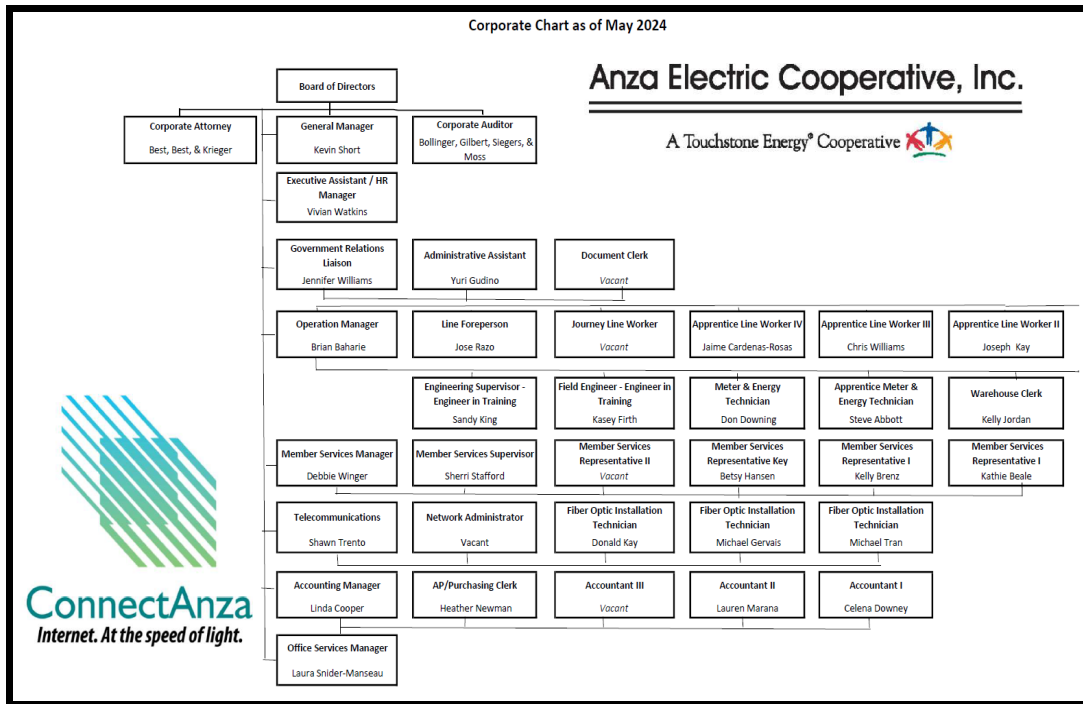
Corporate Chart as of May 2024

Anza Electric Cooperative, Inc.

A Touchstone Energy® Cooperative

Board of Directors

Corporate Attorney
Best, Best, & Krieger

General Manager
Kevin Short

Corporate Auditor
Bollinger, Gilbert, Siegers, & Moss

Executive Assistant / HR Manager
Vivian Watkins

Government Relations Liaison
Jennifer Williams

Administrative Assistant
Yuri Gudino

Document Clerk
Vacant

Operation Manager
Brian Baharie

Line Foreperson
Jose Razo

Journey Line Worker
Vacant

Apprentice Line Worker IV
Jaime Cardenas-Rosas

Apprentice Line Worker III
Chris Williams

Apprentice Line Worker II
Joseph Kay

Engineering Supervisor - Engineer in Training
Sandy King

Field Engineer - Engineer in Training
Kasey Firth

Meter & Energy Technician
Don Downing

Apprentice Meter & Energy Technician
Steve Abbott

Warehouse Clerk
Kelly Jordan

Member Services Manager
Debbie Winger

Member Services Supervisor
Sherri Stafford

Member Services Representative II
Vacant

Member Services Representative Key
Betsy Hansen

Member Services Representative I
Kelly Brenz

Member Services Representative I
Kathie Beale

Telecommunications
Shawn Trento

Network Administrator
Vacant

Fiber Optic Installation Technician
Donald Kay

Fiber Optic Installation Technician
Michael Gervais

Fiber Optic Installation Technician
Michael Tran

Accounting Manager
Linda Cooper

AP/Purchasing Clerk
Heather Newman

Accountant III
Vacant

Accountant II
Lauren Marana

Accountant I
Celena Downey

Office Services Manager
Laura Snider-Manseau

ConnectAnza
Internet. At the speed of light.